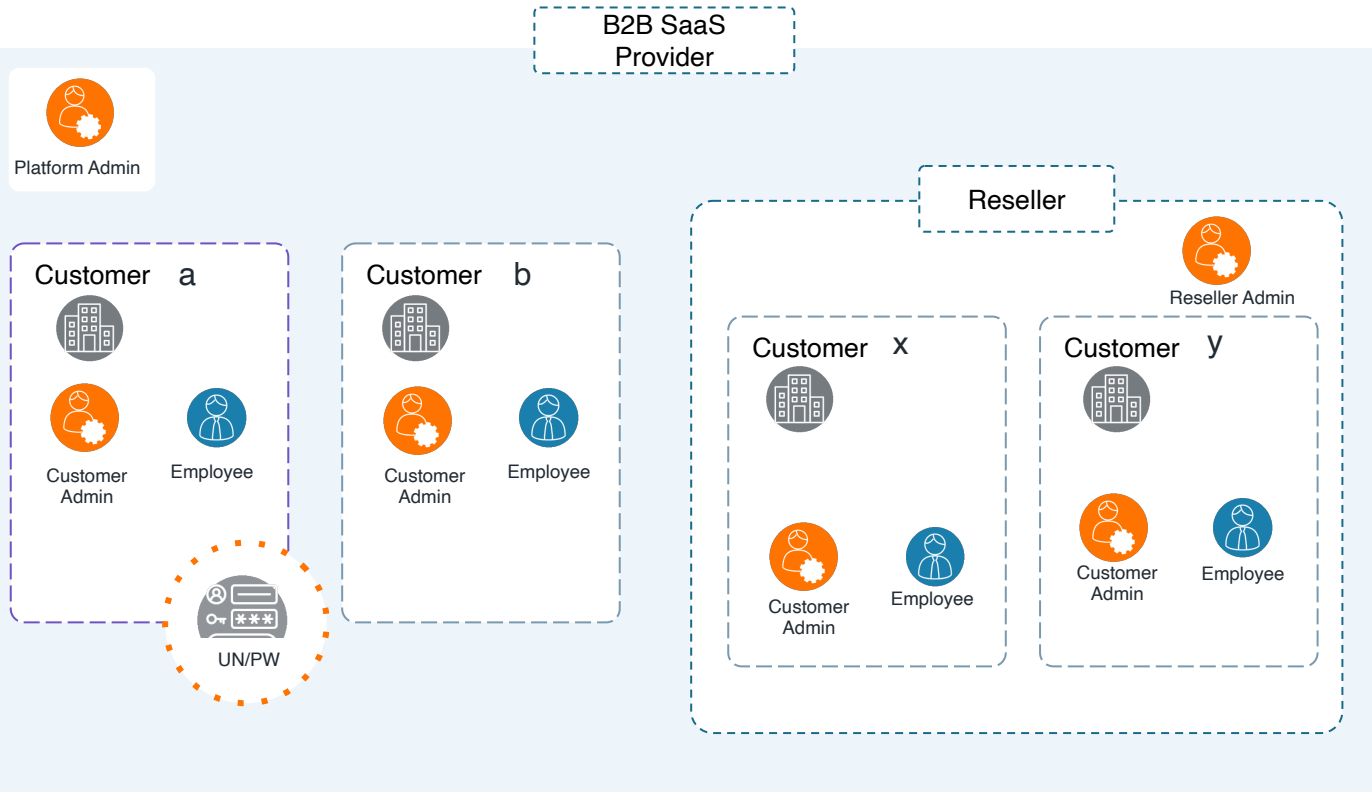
B2B SaaS Provider

Platform Admin

Customer a

Customer Admin

Employee

UN/PW

Customer b

Customer Admin

Employee

Reseller

Reseller Admin

Customer x

Customer Admin

Employee

Customer y

Customer Admin

Employee